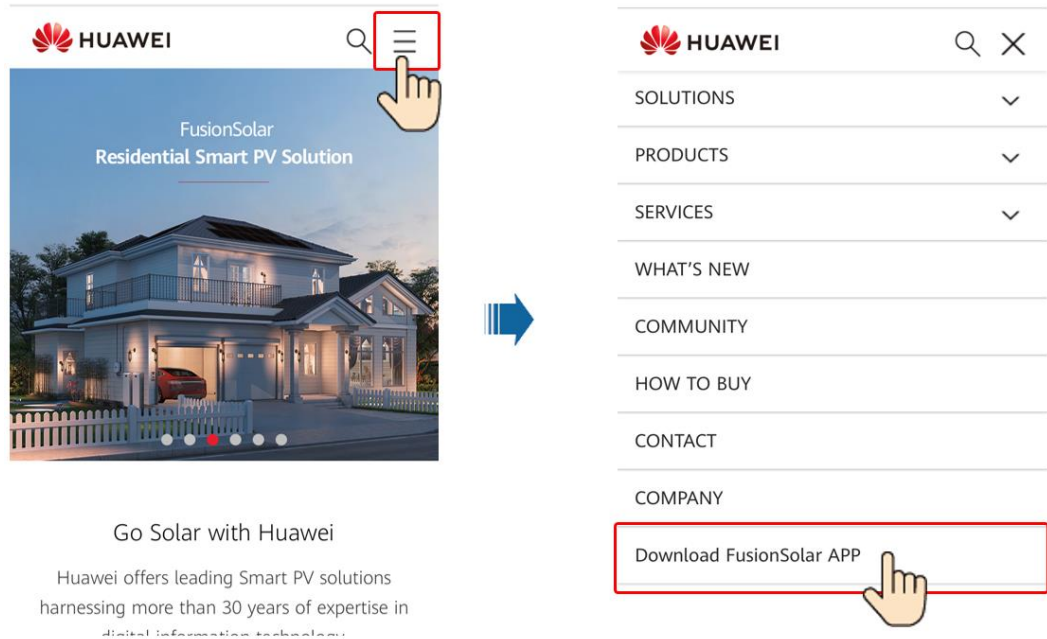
HUAWEI

FusionSolar
Residential Smart PV Solution

Go Solar with Huawei

Huawei offers leading Smart PV solutions harnessing more than 30 years of expertise in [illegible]

HUAWEI

SOLUTIONS

PRODUCTS

SERVICES

WHAT'S NEW

COMMUNITY

HOW TO BUY

CONTACT

COMPANY

Download FusionSolar APP